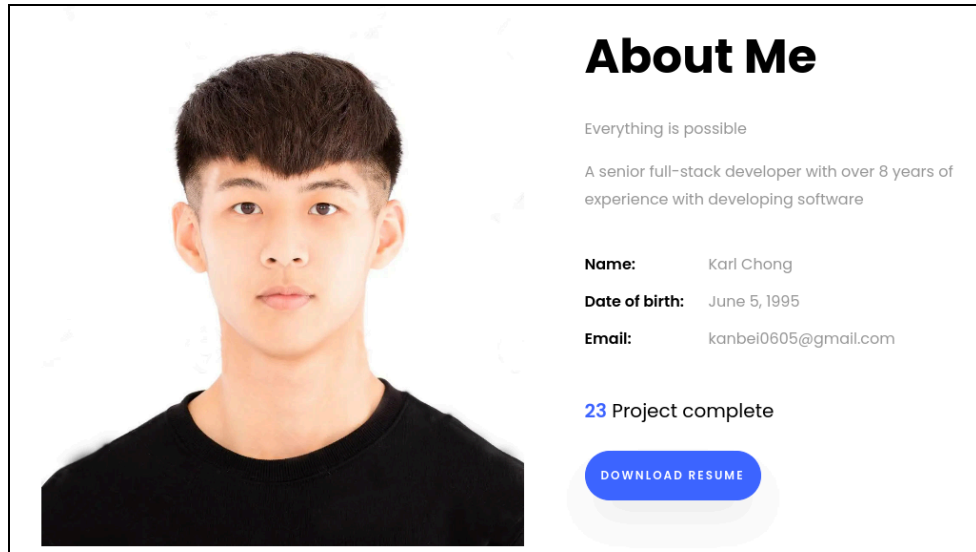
About Me

Everything is possible

A senior full-stack developer with over 8 years of experience with developing software

| | |
|---|---|
| **Name:** | Karl Chong |
| **Date of birth:** | June 5, 1995 |
| **Email:** | kanbei0605@gmail.com |

23 Project complete

DOWNLOAD RESUME